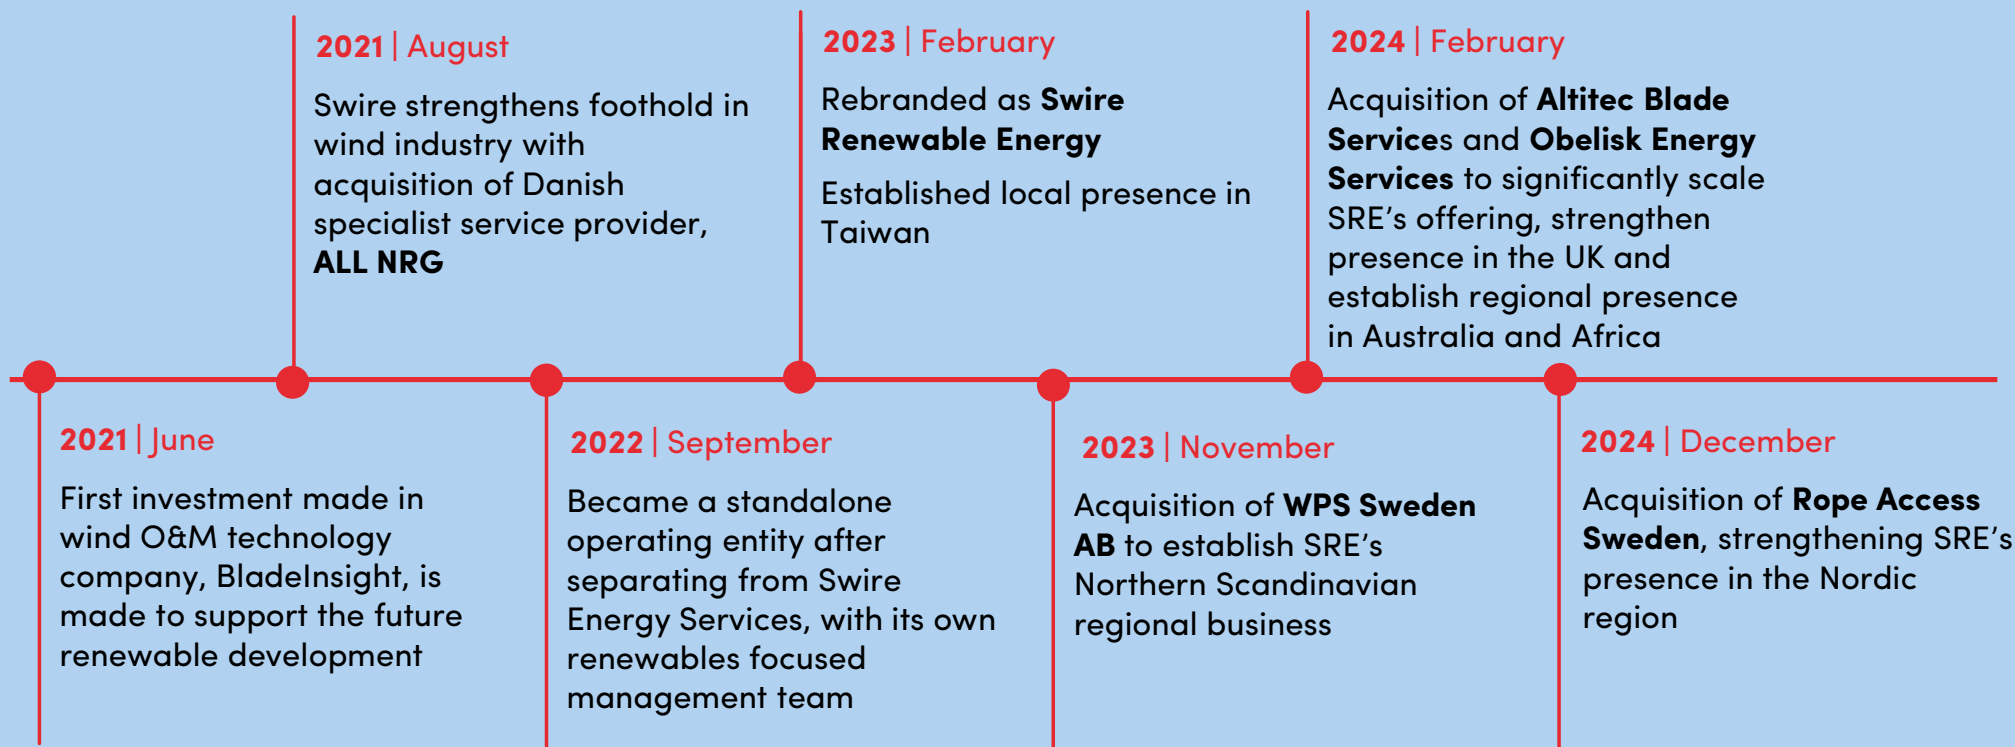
2021 | June

First investment made in wind O&M technology company, BladeInsight, is made to support the future renewable development

2021 | August

Swire strengthens foothold in wind industry with acquisition of Danish specialist service provider, ALL NRG

2022 | September

Became a standalone operating entity after separating from Swire Energy Services, with its own renewables focused management team

2023 | February

Rebranded as Swire Renewable Energy

Established local presence in Taiwan

2023 | November

Acquisition of WPS Sweden AB to establish SRE's Northern Scandinavian regional business

2024 | February

Acquisition of Altitec Blade Services and Obelisk Energy Services to significantly scale SRE's offering, strengthen presence in the UK and establish regional presence in Australia and Africa

2024 | December

Acquisition of Rope Access Sweden, strengthening SRE's presence in the Nordic region